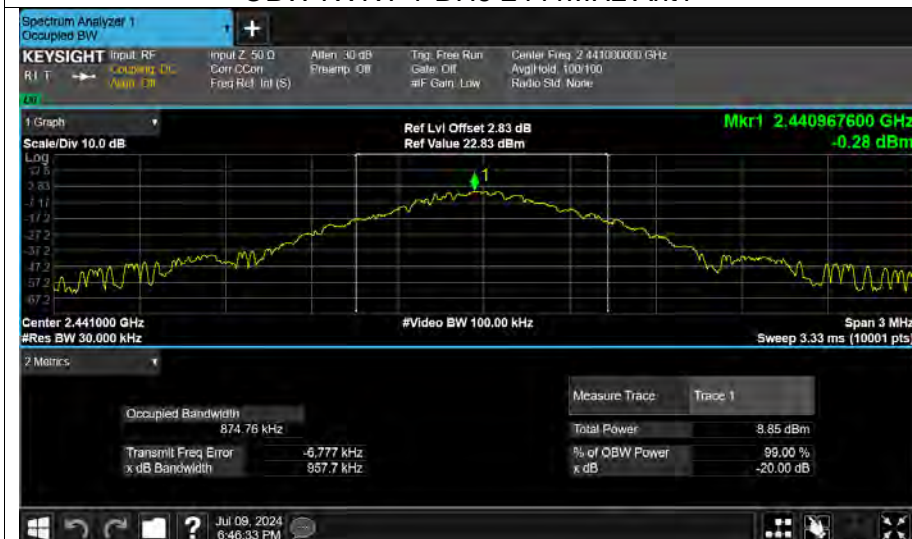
Spectrum Analyzer 1
Occupied BW

KEYSIGHT Input: RF
RL T
Coupling: DC
Align: Off
Input Z: 50 Ω
Corr CCorr
Freq Ref: Int (S)
Atten: 30 dB
Preamp: Off
Trig: Free Run
Gate: Off
#IF Gain: Low
Center Freq: 2.441000000 GHz
Avg|Hold: 100/100
Radio Std: None

1 Graph
Scale/Div 10.0 dB
Log
Ref Lvl Offset 2.83 dB
Ref Value 22.83 dBm
Mkr1 2.440967600 GHz
-0.28 dBm
12.8
2.83
-7.17
-17.2
-27.2
-37.2
-47.2
-57.2
-67.2
1
Center 2.441000 GHz
#Res BW 30.000 kHz
#Video BW 100.00 kHz
Span 3 MHz
Sweep 3.33 ms (10001 pts)

2 Metrics

Occupied Bandwidth
874.76 kHz
Transmit Freq Error -6.777 kHz
x dB Bandwidth 857.7 kHz

| Measure Trace | Trace 1 |
|---|---|
| Total Power | 8.85 dBm |
| % of OBW Power | 99.00 % |
| x dB | -20.00 dB |

Jul 09, 2024
6:46:33 PM